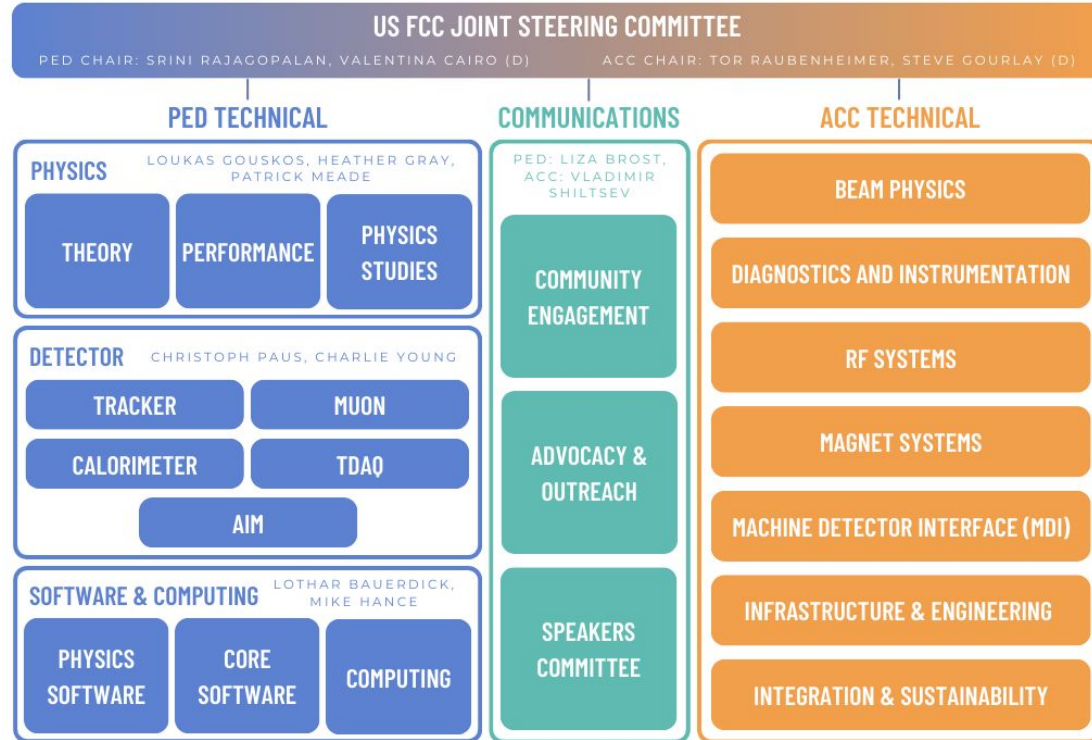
US FCC JOINT STEERING COMMITTEE

PED CHAIR: SRINI RAJAGOPALAN, VALENTINA CAIRO (D)

ACC CHAIR: TOR RAUBENHEIMER, STEVE GOURLAY (D)

PED TECHNICAL

PHYSICS LOUKAS GOUSKOS, HEATHER GRAY, PATRICK MEADE

THEORY

PERFORMANCE

PHYSICS STUDIES

DETECTOR CHRISTOPH PAUS, CHARLIE YOUNG

TRACKER

MUON

CALORIMETER

TDAQ

AIM

SOFTWARE & COMPUTING LOTHAR BAUERDICK, MIKE HANCE

PHYSICS SOFTWARE

CORE SOFTWARE

COMPUTING

COMMUNICATIONS

PED: LIZA BROST, ACC: VLADIMIR SHILTSEV

COMMUNITY ENGAGEMENT

ADVOCACY & OUTREACH

SPEAKERS COMMITTEE

ACC TECHNICAL

BEAM PHYSICS

DIAGNOSTICS AND INSTRUMENTATION

RF SYSTEMS

MAGNET SYSTEMS

MACHINE DETECTOR INTERFACE (MDI)

INFRASTRUCTURE & ENGINEERING

INTEGRATION & SUSTAINABILITY